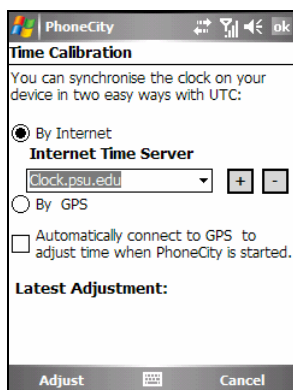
PhoneCity

ok

Time Calibration

You can synchronise the clock on your device in two easy ways with UTC:

By Internet

Internet Time Server

Clock.psu.edu

+ -

By GPS

Automatically connect to GPS to adjust time when PhoneCity is started.

Latest Adjustment:

Adjust

Cancel